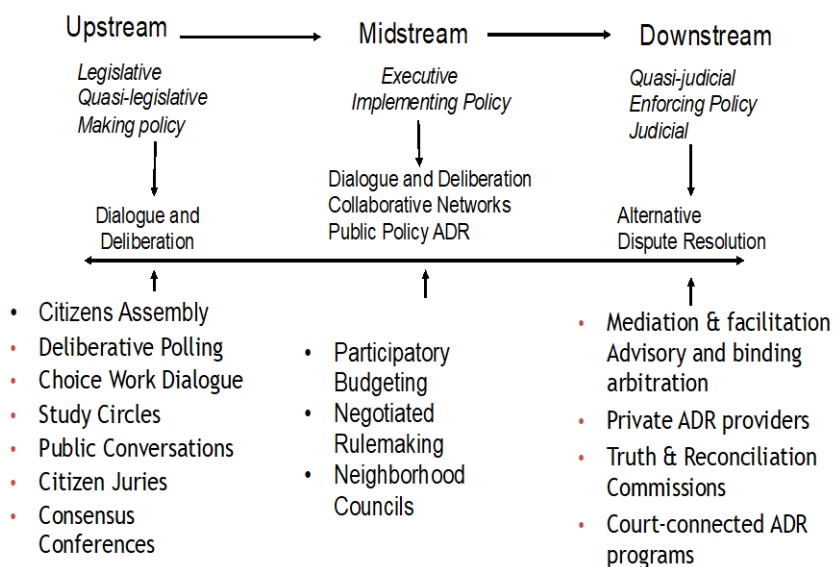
Upstream

Legislative
Quasi-legislative
Making policy

Dialogue and Deliberation

- Citizens Assembly
- Deliberative Polling
- Choice Work Dialogue
- Study Circles
- Public Conversations
- Citizen Juries
- Consensus Conferences

Midstream

Executive
Implementing Policy

Dialogue and Deliberation
Collaborative Networks
Public Policy ADR

- Participatory Budgeting
- Negotiated Rulemaking
- Neighborhood Councils

Downstream

Quasi-judicial
Enforcing Policy
Judicial

Alternative
Dispute Resolution

- Mediation & facilitation Advisory and binding arbitration
- Private ADR providers
- Truth & Reconciliation Commissions
- Court-connected ADR programs